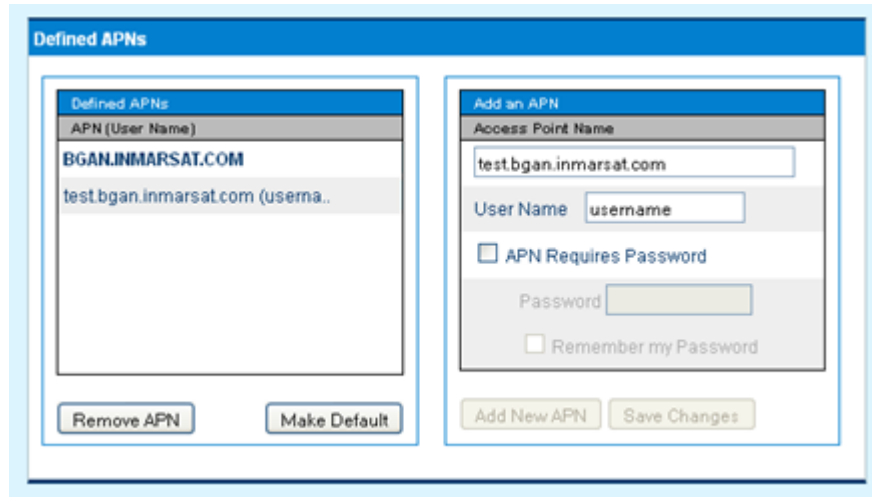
Defined APNs

Defined APNs

APN (User Name)

BGAN.INMARSAT.COM

test.bgan.inmarsat.com (userna..

Remove APN

Make Default

Add an APN

Access Point Name

test.bgan.inmarsat.com

User Name username

APN Requires Password

Password

Remember my Password

Add New APN

Save Changes